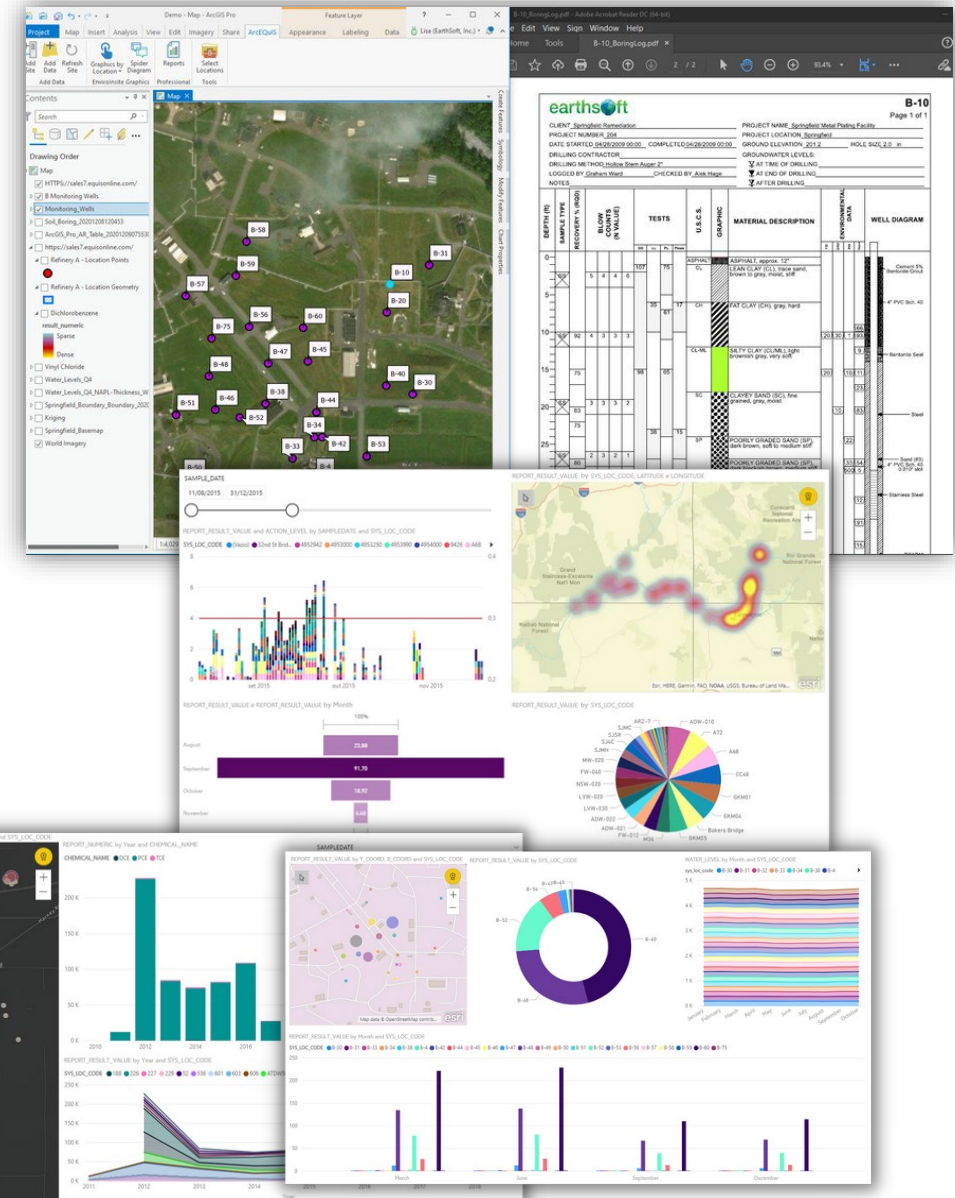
Demo - Map - ArcGIS Pro

Feature Layer

Project Map Insert Analysis View Edit Imagery Share ArcEQuIS Appearance Labeling Data

Lisa (EarthSoft, Inc.)

Add Site Add Data Refresh Site Graphics by Location Spider Diagram Reports Select Locations

Add Data EnviroInsite Graphics Professional Tools

Contents

Search

Drawing Order

Map

HTTPS://sales7.equisonline.com/

B Monitoring Wells

Monitoring_Wells

Soil_Boring_20201208120453

ArcGIS_Pro_AR_Table_20201209075530

https://sales7.equisonline.com/

Refinery A - Location Points

Refinery A - Location Geometry

Dichlorobenzene

result_numeric

Sparse

Dense

Vinyl Chloride

Water_Levels_Q4

Water_Levels_Q4_NAPL-Thickness_W

Springfield_Boundary_Boundary_2020

Kriging

Springfield_Basemap

World Imagery

Map

B-58 B-59 B-57 B-10 B-31 B-20 B-56 B-60 B-75 B-47 B-45 B-48 B-40 B-30 B-38 B-46 B-51 B-52 B-44 B-34 B-33 B-42 B-53 B-4 B-50

Create Features Symbology Modify Features Chart Properties

B-10_BoringLog.pdf - Adobe Acrobat Reader DC (64-bit)

File Edit View Sign Window Help

Home Tools B-10_BoringLog.pdf

2 / 2 93.4%

earthsoft

B-10
Page 1 of 1

CLIENT Springfield Remediation
PROJECT NUMBER 204
DATE STARTED 04/28/2009 00:00 COMPLETED 04/28/2009 00:00
DRILLING CONTRACTOR
DRILLING METHOD Hollow Stem Auger 2"
LOGGED BY Graham Ward CHECKED BY Alek Hage
NOTES

PROJECT NAME Springfield Metal Plating Facility
PROJECT LOCATION Springfield
GROUND ELEVATION 201.2 HOLE SIZE 2.0 in
GROUNDWATER LEVELS:
AT TIME OF DRILLING
AT END OF DRILLING
AFTER DRILLING

DEPTH (ft) SAMPLE TYPE RECOVERY % (RQD) BLOW COUNTS (N VALUE) TESTS U.S.C.S. GRAPHIC MATERIAL DESCRIPTION ENVIRONMENTAL DATA WELL DIAGRAM

ASPHALT ASPHALT, approx. 12"
CL LEAN CLAY (CL), trace sand, brown to gray, moist, stiff
CH FAT CLAY (CH), gray, hard
CL-ML SILTY CLAY (CL/ML), tight brownish gray, very stiff
SC CLAYEY SAND (SC), fine grained, gray, moist
SP POORLY GRADED SAND (SP) dark brown, soft to medium stiff
POORLY GRADED SAND (SP)

Cement 5% Bentonite Grout
4" PVC Sch. 40
Bentonite Seal
Steel
Sand (#3)
4" PVC Sch. 40 0.010" slot
Stainless Steel

SAMPLE_DATE
11/08/2015 31/12/2015

REPORT_RESULT_VALUE and ACTION_LEVEL by SAMPLEDATE and SYS_LOC_CODE

SYS_LOC_CODE (blank) 32nd St Brid... 4953942 4953000 4953250 4953990 4954000 9426 A68

set 2015 out 2015 nov 2015

REPORT_RESULT_VALUE by SYS_LOC_CODE, LATITUDE e LONGITUDE

Grand Staircase-Escalante Nat'l Mon
Kaibab National Forest
Rio Grande National Forest
Esri, HERE, Garmin, FAO, NOAA, USGS, Bureau of Land Ma...
esri

REPORT_RESULT_VALUE e REPORT_RESULT_VALUE by Month

100%
August 23.08
September 91.70
October 18.92
November 6.40

REPORT_RESULT_VALUE by SYS_LOC_CODE

ARD-7 ADW-010 A72 A68 CC48 GKM01 GKM04 GKM05 Bakers Bridge M06 FW-012 ADW-021 ADW-022 LVW-020 LVW-030 NSW-020 FW-060 MW-020 SJHH SJHC SJSR SJMC

SYS_LOC_CODE

REPORT_NUMERIC by Year and CHEMICAL_NAME
CHEMICAL_NAME DCE PCE TCE
200 K 150 K 100 K 50 K 0 K
2010 2012 2014 2016

REPORT_RESULT_VALUE by Year and SYS_LOC_CODE
SYS_LOC_CODE 188 226 227 228 52 536 601 603 606 ATOWS
2011 2012 2013 2014

SAMPLEDATE

REPORT_RESULT_VALUE by Y_COORD, X_COORD and SYS_LOC_CODE
Map data © OpenStreetMap contrib...

REPORT_RESULT_VALUE by SYS_LOC_CODE
B-42 B-45 B-34 B-52 B-40 B-48

WATER_LEVEL by Month and SYS_LOC_CODE
sys_loc_code B-30 B-31 B-32 B-33 B-34 B-38 B-4
5 K 4 K 3 K 2 K 1 K 0 K
January February March April May June July August September October

REPORT_RESULT_VALUE by Month and SYS_LOC_CODE
SYS_LOC_CODE B-20 B-31 B-33 B-34 B-38 B-4 B-42 B-44 B-45 B-46 B-47 B-48 B-49 B-50 B-51 B-52 B-53 B-56 B-57 B-58 B-59 B-60 B-75
200 150 100 50 0
March June September December